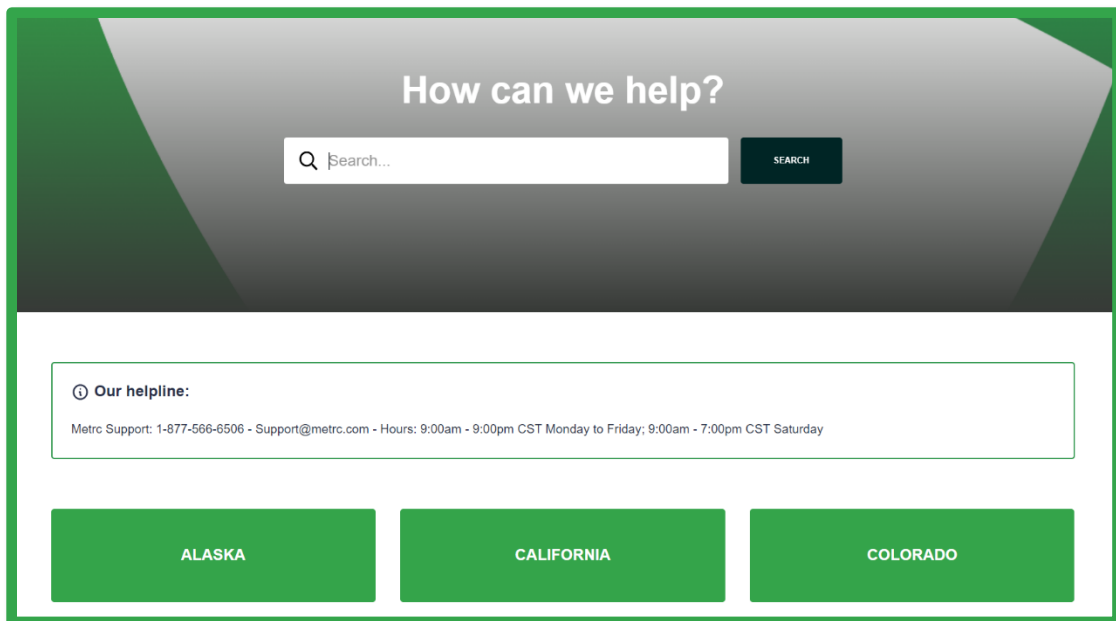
How can we help?

Search...

SEARCH

Our helpline:

Metrc Support: 1-877-566-6506 - Support@metrc.com - Hours: 9:00am - 9:00pm CST Monday to Friday; 9:00am - 7:00pm CST Saturday

ALASKA

CALIFORNIA

COLORADO